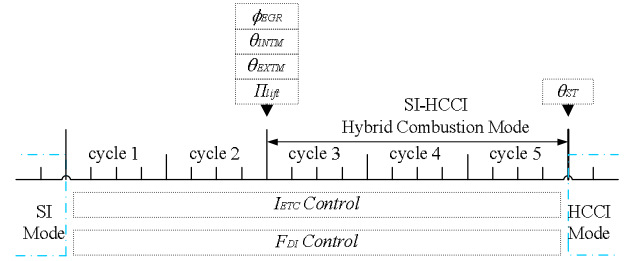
$\phi_{EGR}$
$\theta_{INTM}$
$\theta_{EXTM}$
$\Pi_{lift}$

SI-HCCI
Hybrid Combustion Mode

$\theta_{ST}$

cycle 1
cycle 2
cycle 3
cycle 4
cycle 5

SI
Mode

$I_{ETC}$ Control

$F_{DI}$ Control

HCCI
Mode